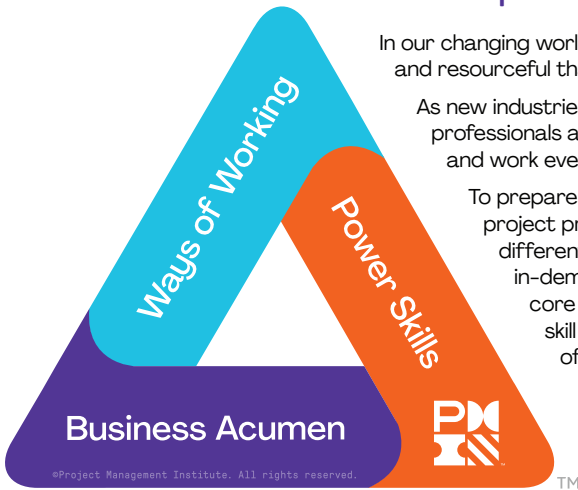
Ways of Working

Power Skills

Business Acumen

©Project Management Institute. All rights reserved.

PMI

TM

In our changing worl
and resourceful th

As new industrie
professionals a
and work eve

To prepare
project pr
differen
in-dem
core
skill
of